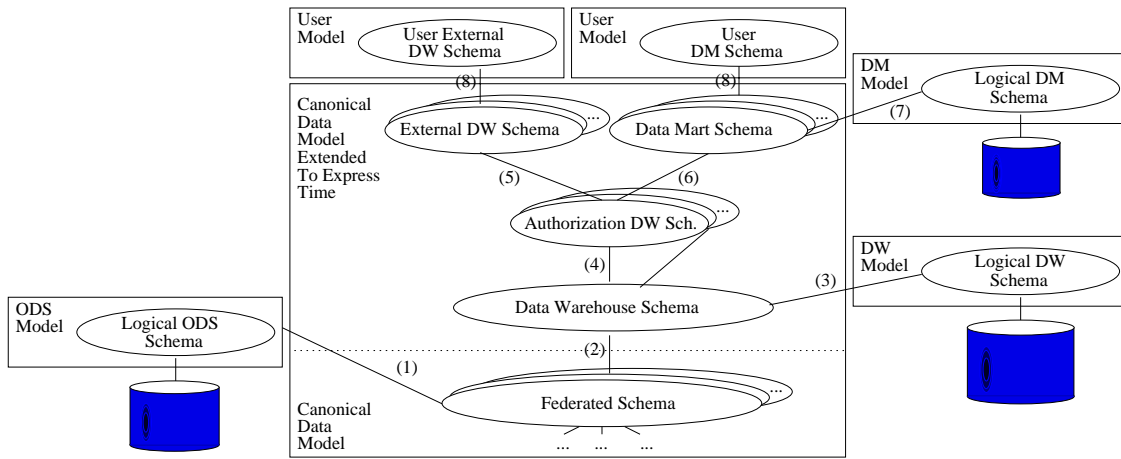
User Model

User External DW Schema

User Model

User DM Schema

(8)

(8)

DM Model

Logical DM Schema

(7)

Canonical Data Model Extended To Express Time

External DW Schema

...

Data Mart Schema

...

(5)

(6)

Authorization DW Sch.

...

(4)

DW Model

Logical DW Schema

(3)

Data Warehouse Schema

ODS Model

Logical ODS Schema

(1)

(2)

Canonical Data Model

Federated Schema

...

... ... ...